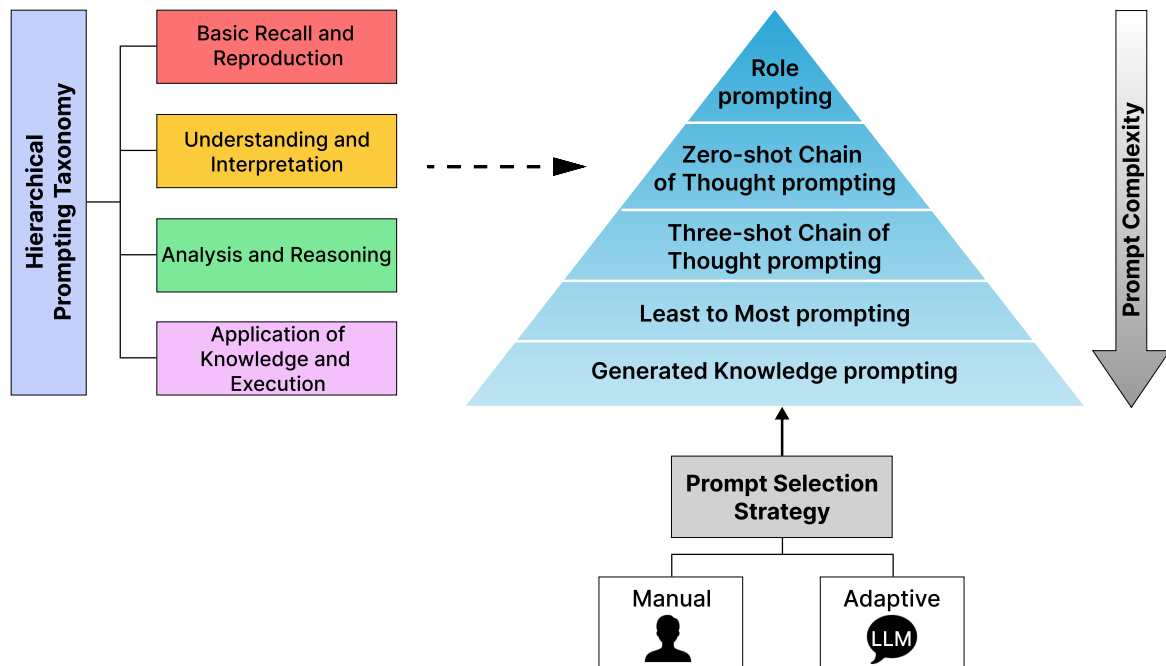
Hierarchical Prompting Taxonomy

Basic Recall and Reproduction

Understanding and Interpretation

Analysis and Reasoning

Application of Knowledge and Execution

Role prompting

Zero-shot Chain of Thought prompting

Three-shot Chain of Thought prompting

Least to Most prompting

Generated Knowledge prompting

Prompt Complexity

Prompt Selection Strategy

Manual

Adaptive

LLM